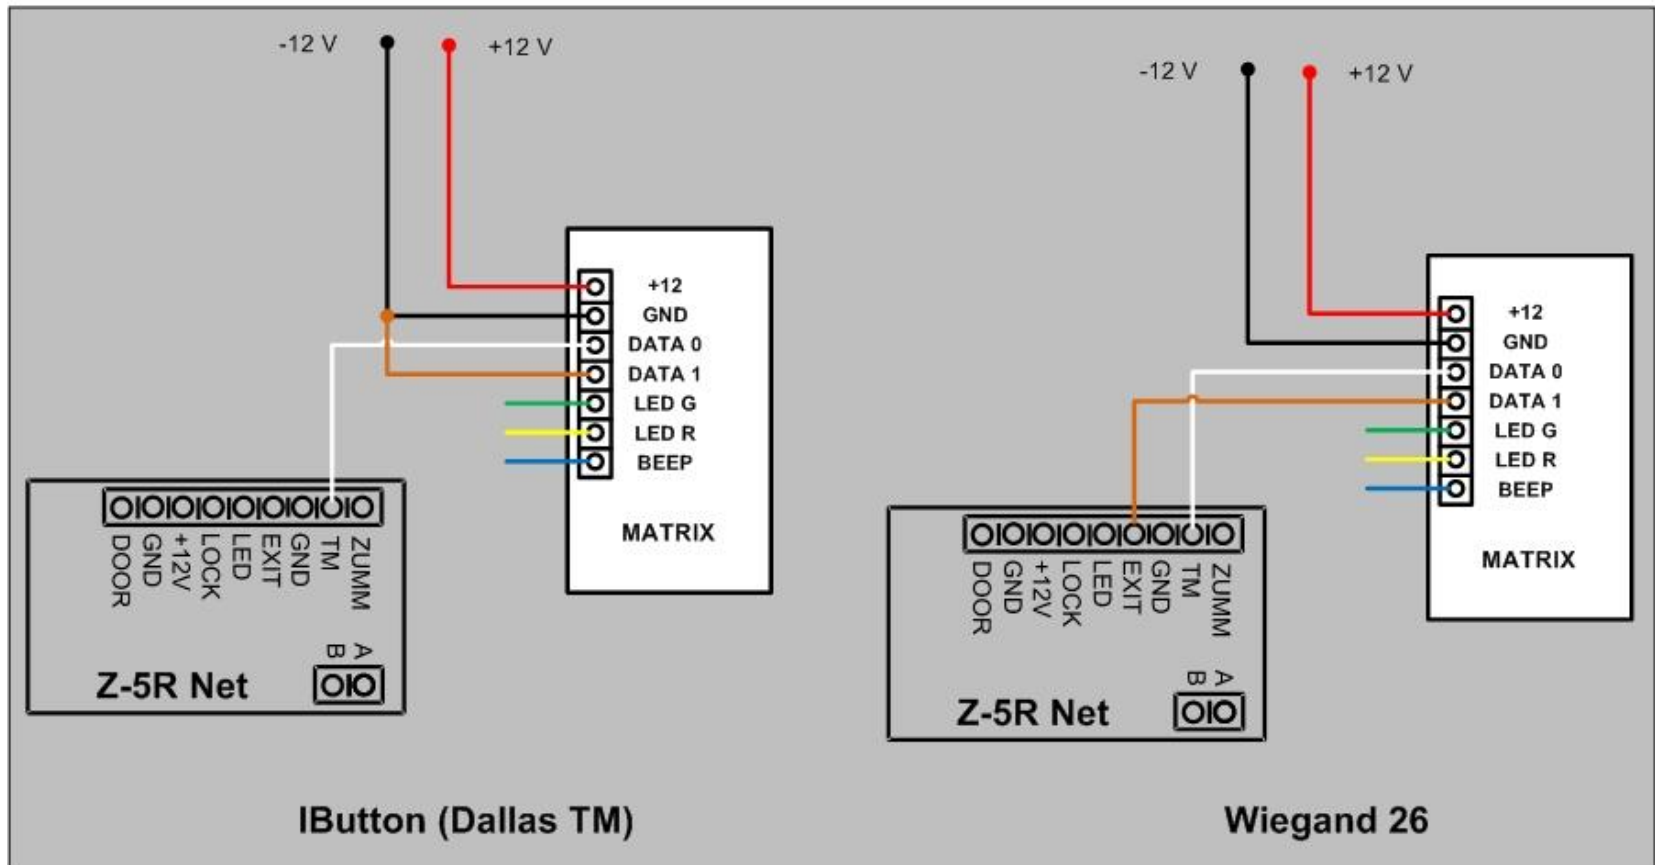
-12 V
+12 V

+12
GND
DATA 0
DATA 1
LED G
LED R
BEEP

MATRIX

DOOR
GND
+12V
LOCK
LED
EXIT
GND
TM
ZUMM

B
A

Z-5R Net

IButton (Dallas TM)

-12 V
+12 V

+12
GND
DATA 0
DATA 1
LED G
LED R
BEEP

MATRIX

DOOR
GND
+12V
LOCK
LED
EXIT
GND
TM
ZUMM

B
A

Z-5R Net

Wiegand 26